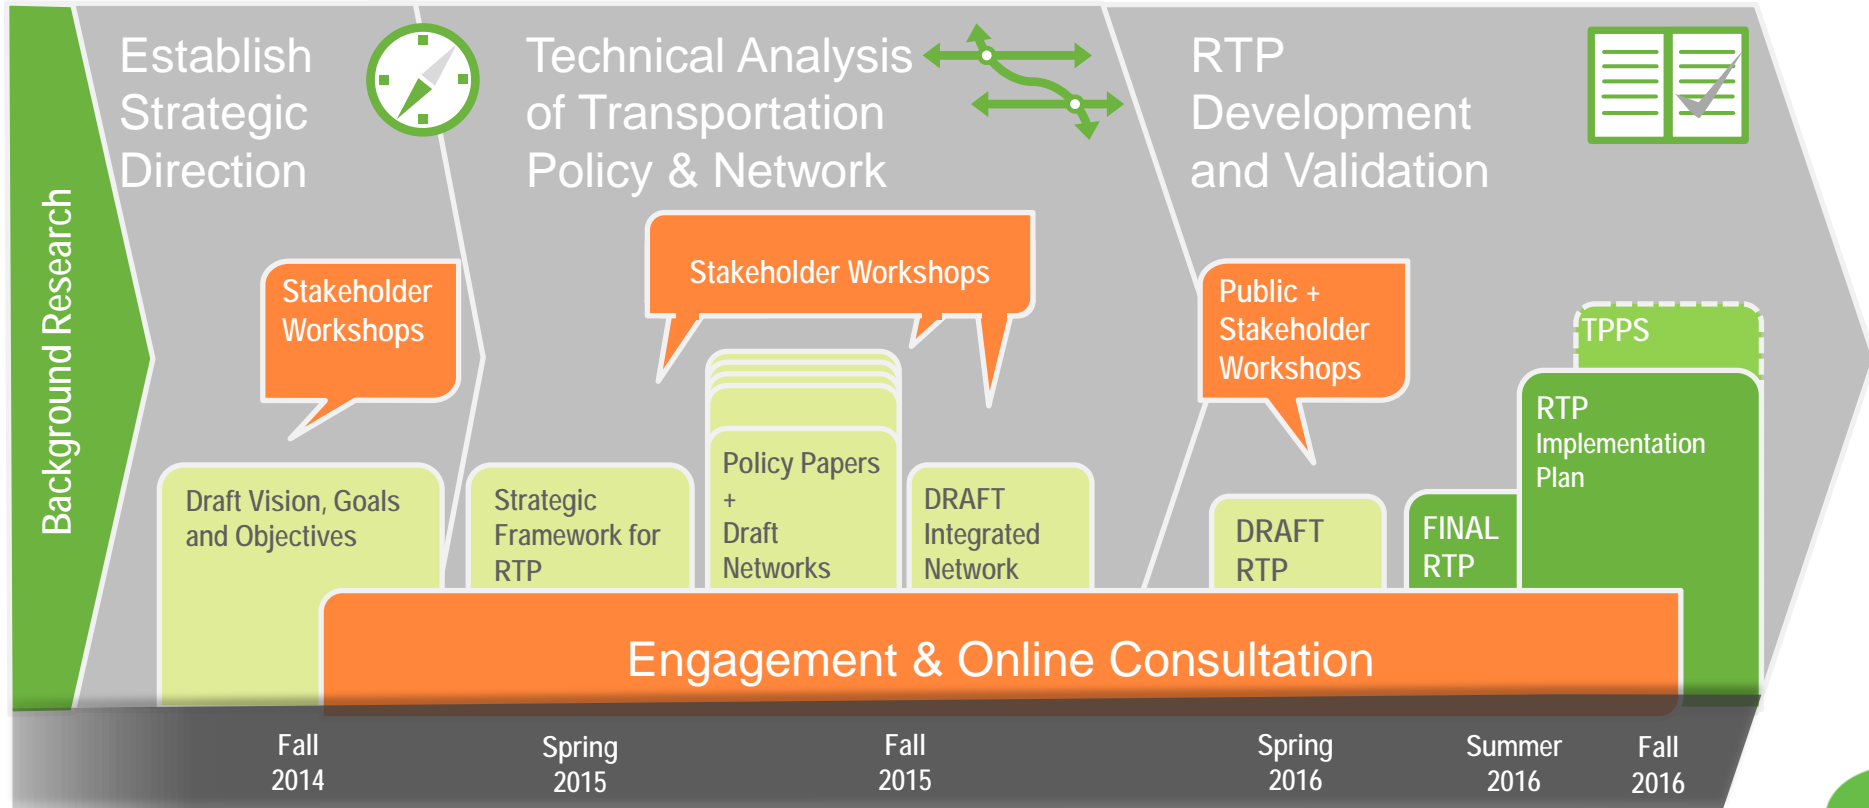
Background Research

Establish Strategic Direction

Stakeholder Workshops

Draft Vision, Goals and Objectives

Technical Analysis of Transportation Policy & Network

Stakeholder Workshops

Strategic Framework for RTP

Policy Papers + Draft Networks

DRAFT Integrated Network

RTP Development and Validation

Public + Stakeholder Workshops

DRAFT RTP

FINAL RTP

TPPS

RTP Implementation Plan

Engagement & Online Consultation

Fall 2014

Spring 2015

Fall 2015

Spring 2016

Summer 2016

Fall 2016